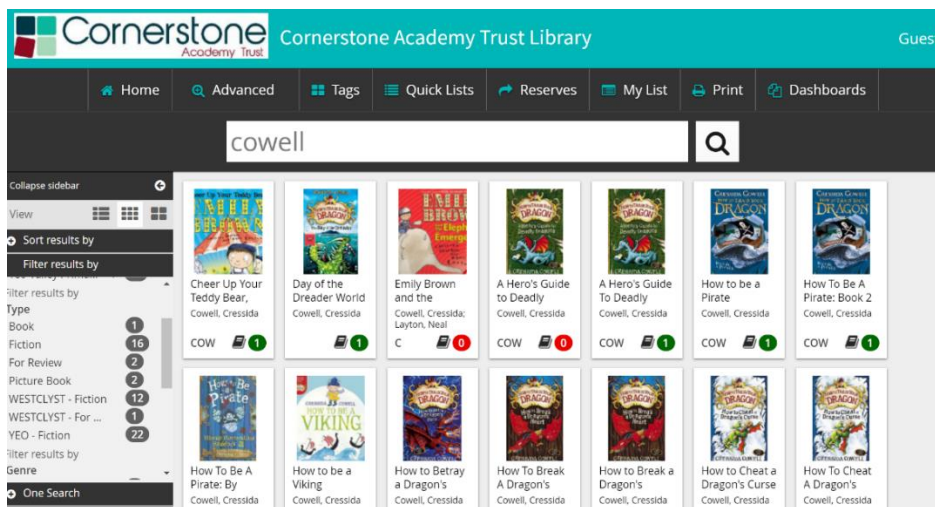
Cornerstone Academy Trust

Cornerstone Academy Trust Library

Gues

Home | Advanced | Tags | Quick Lists | Reserves | My List | Print | Dashboards

cowell

Collapse sidebar

View

Sort results by

Filter results by

Filter results by

Type

Book 1

Fiction 16

For Review 2

Picture Book 2

WESTCLYST - Fiction 12

WESTCLYST - For ... 1

YEO - Fiction 22

Filter results by

Genre

One Search

Cheer Up Your Teddy Bear,
Cowell, Cressida
COW 1

Day of the Dreader World
Cowell, Cressida
1

Emily Brown and the
Cowell, Cressida; Layton, Neal
C 0

A Hero's Guide to Deadly
Cowell, Cressida
COW 0

A Hero's Guide To Deadly
Cowell, Cressida
COW 1

How to be a Pirate
Cowell, Cressida
COW 1

How To Be A Pirate: Book 2
Cowell, Cressida
COW 1

How To Be A Pirate: By
Cowell, Cressida

How to be a Viking
Cowell, Cressida

How to Betray a Dragon's
Cowell, Cressida

How To Break A Dragon's
Cowell, Cressida

How to Break a Dragon's
Cowell, Cressida

How to Cheat a Dragon's Curse
Cowell, Cressida

How To Cheat A Dragon's
Cowell, Cressida